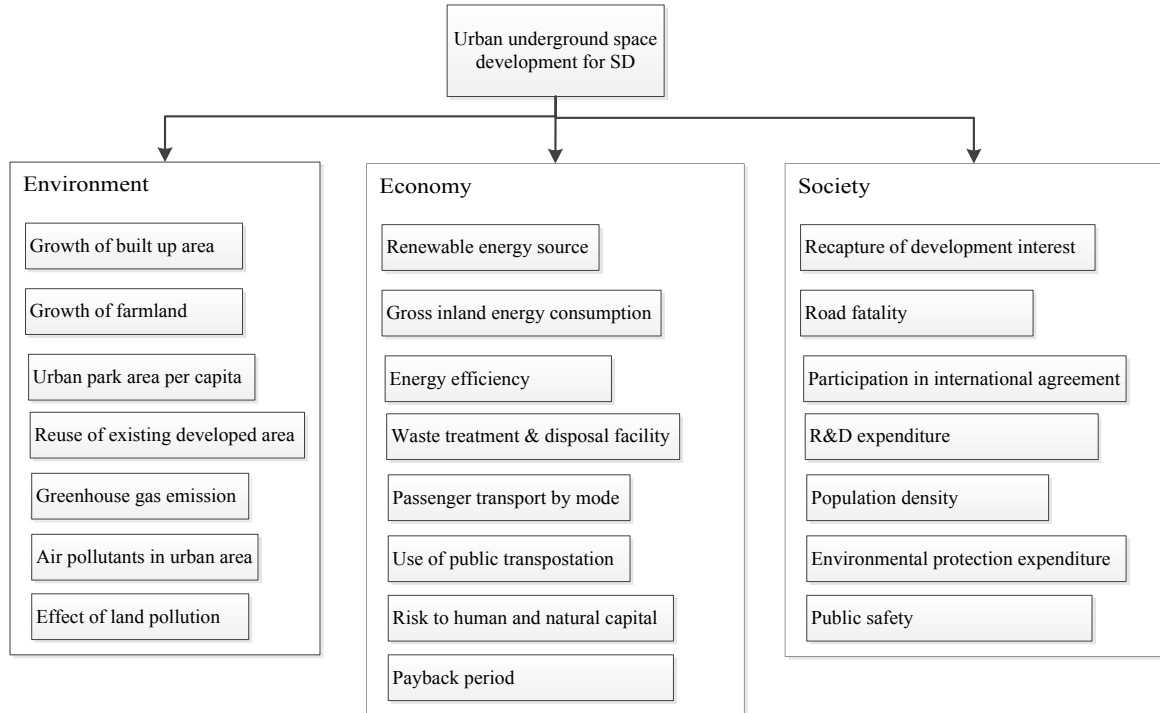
Urban underground space development for SD

Environment

Growth of built up area

Growth of farmland

Urban park area per capita

Reuse of existing developed area

Greenhouse gas emission

Air pollutants in urban area

Effect of land pollution

Economy

Renewable energy source

Gross inland energy consumption

Energy efficiency

Waste treatment & disposal facility

Passenger transport by mode

Use of public transpostation

Risk to human and natural capital

Payback period

Society

Recapture of development interest

Road fatality

Participation in international agreement

R&D expenditure

Population density

Environmental protection expenditure

Public safety